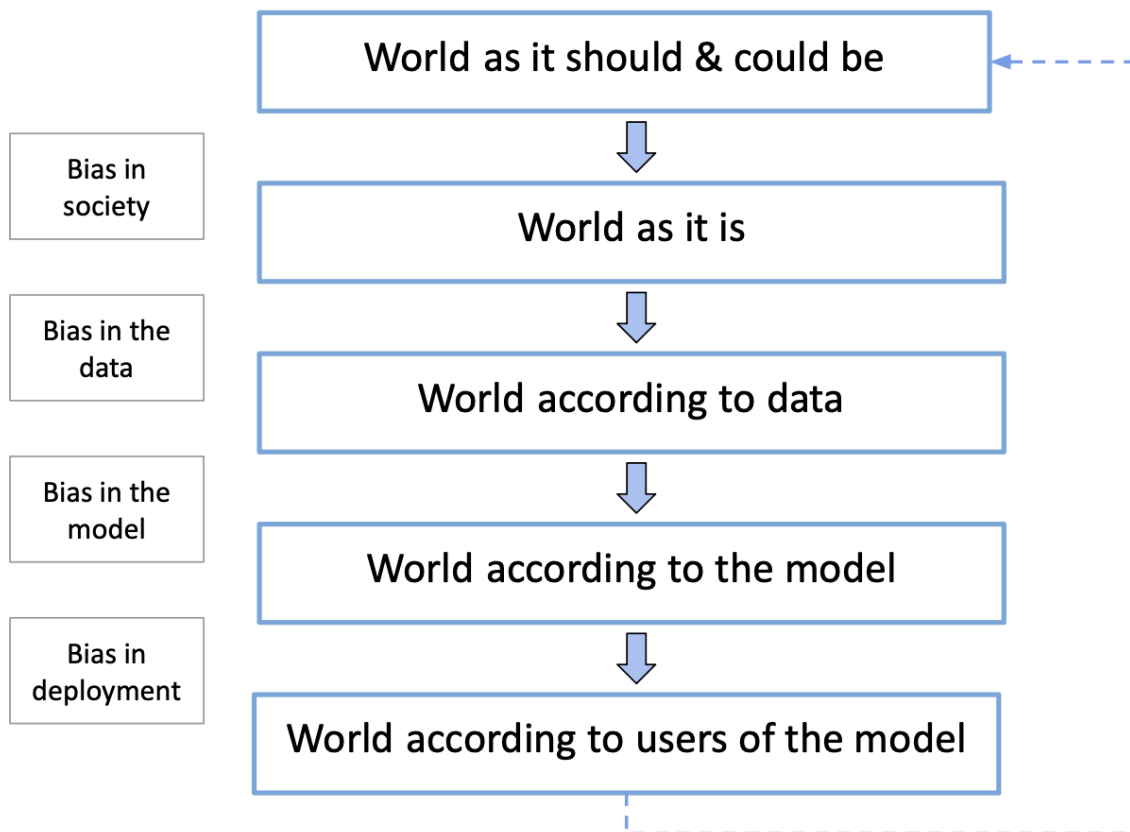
World as it should & could be

Bias in society

World as it is

Bias in the data

World according to data

Bias in the model

World according to the model

Bias in deployment

World according to users of the model